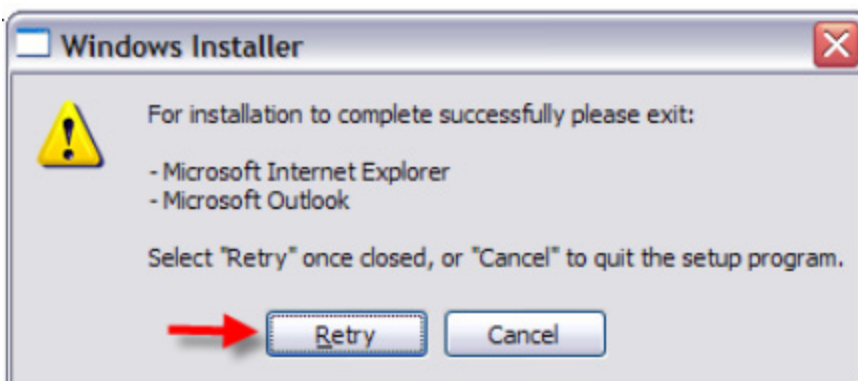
Windows Installer

For installation to complete successfully please exit:

- Microsoft Internet Explorer
- Microsoft Outlook

Select "Retry" once closed, or "Cancel" to quit the setup program.

Retry

Cancel